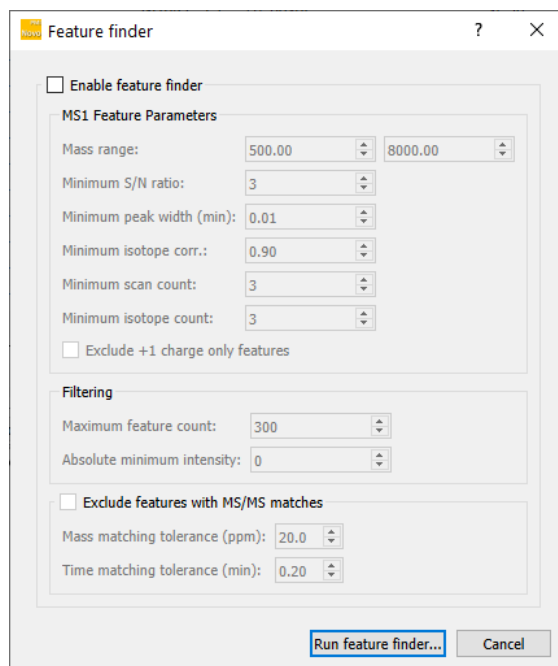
Feature finder

?

Enable feature finder

MS1 Feature Parameters

Mass range: 500.00 8000.00

Minimum S/N ratio: 3

Minimum peak width (min): 0.01

Minimum isotope corr.: 0.90

Minimum scan count: 3

Minimum isotope count: 3

Exclude +1 charge only features

Filtering

Maximum feature count: 300

Absolute minimum intensity: 0

Exclude features with MS/MS matches

Mass matching tolerance (ppm): 20.0

Time matching tolerance (min): 0.20

Run feature finder...

Cancel